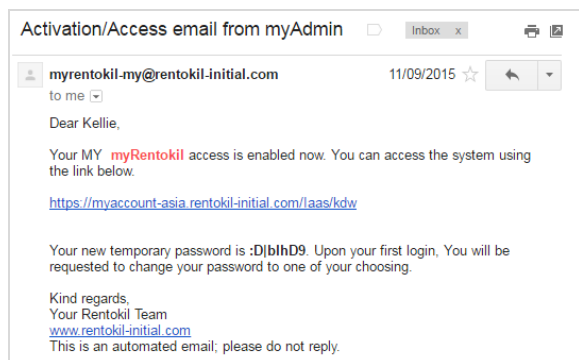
Activation/Access email from myAdmin

Inbox x

myrentokil-my@rentokil-initial.com

11/09/2015

to me

Dear Kellie,

Your MY myRentokil access is enabled now. You can access the system using the link below.

https://myaccount-asia.rentokil-initial.com/Iaas/kdw

Your new temporary password is :D|bIhD9. Upon your first login, You will be requested to change your password to one of your choosing.

Kind regards,
Your Rentokil Team
www.rentokil-initial.com
This is an automated email; please do not reply.